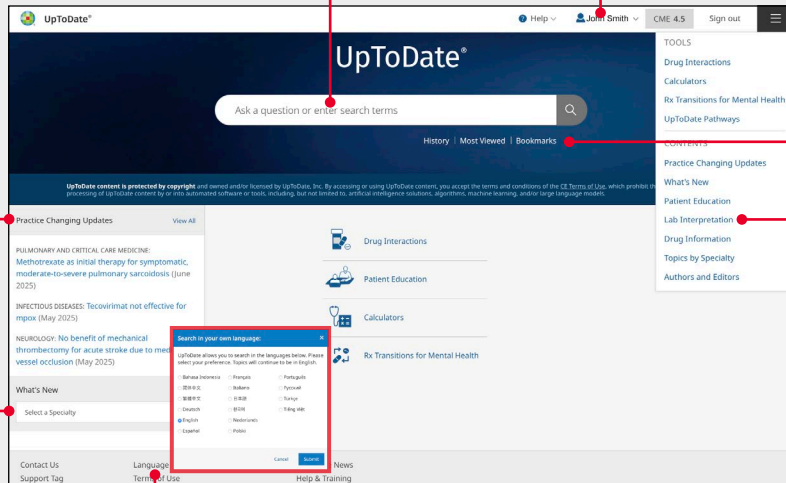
UpToDate®

Help

John Smith

CME 4.5

Sign out

TOOLS

Drug Interactions

Calculators

Rx Transitions for Mental Health

UpToDate Pathways

CONTENTS

Practice Changing Updates

What's New

Patient Education

Lab Interpretation

Drug Information

Topics by Specialty

Authors and Editors

UpToDate®

Ask a question or enter search terms

History | Most Viewed | Bookmarks

UpToDate content is protected by copyright and owned and/or licensed by UpToDate, Inc. By accessing or using UpToDate content, you accept the terms and conditions of the CE Terms of Use, which prohibit the processing of UpToDate content by or into automated software or tools, including, but not limited to, artificial intelligence solutions, algorithms, machine learning, and/or large language models.

Practice Changing Updates

View All

PULMONARY AND CRITICAL CARE MEDICINE: Methotrexate as initial therapy for symptomatic, moderate-to-severe pulmonary sarcoidosis (June 2025)

INFECTIOUS DISEASES: Tecovirimat not effective for mpox (May 2025)

NEUROLOGY: No benefit of mechanical thrombectomy for acute stroke due to med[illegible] vessel occlusion (May 2025)

What's New

Select a Specialty

Drug Interactions

Patient Education

Calculators

Rx Transitions for Mental Health

Search in your own language:

UpToDate allows you to search in the languages below. Please select your preference. Topics will continue to be in English.

Bahasa Indonesia
Français
Português
简体中文
Italiano
Русский
繁體中文
日本語
Türkçe
Deutsch
한국어
Tiếng Việt
English
Nederlands
Español
Polski

Cancel

Submit

Contact Us

Support Tag

Language

Terms of Use

News

Help & Training